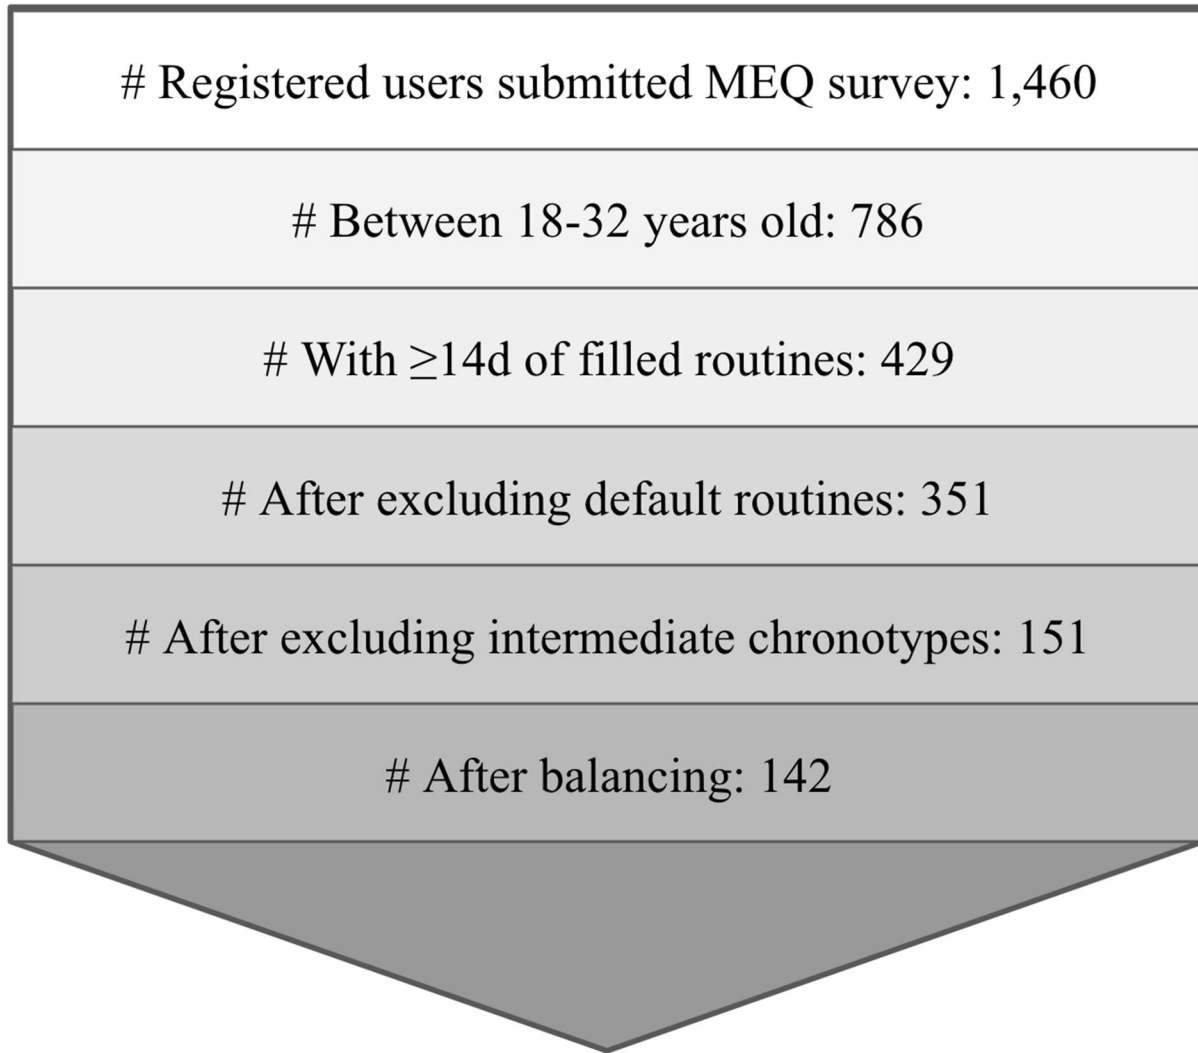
# Registered users submitted MEQ survey: 1,460

# Between 18-32 years old: 786

# With $\geq$14d of filled routines: 429

# After excluding default routines: 351

# After excluding intermediate chronotypes: 151

# After balancing: 142